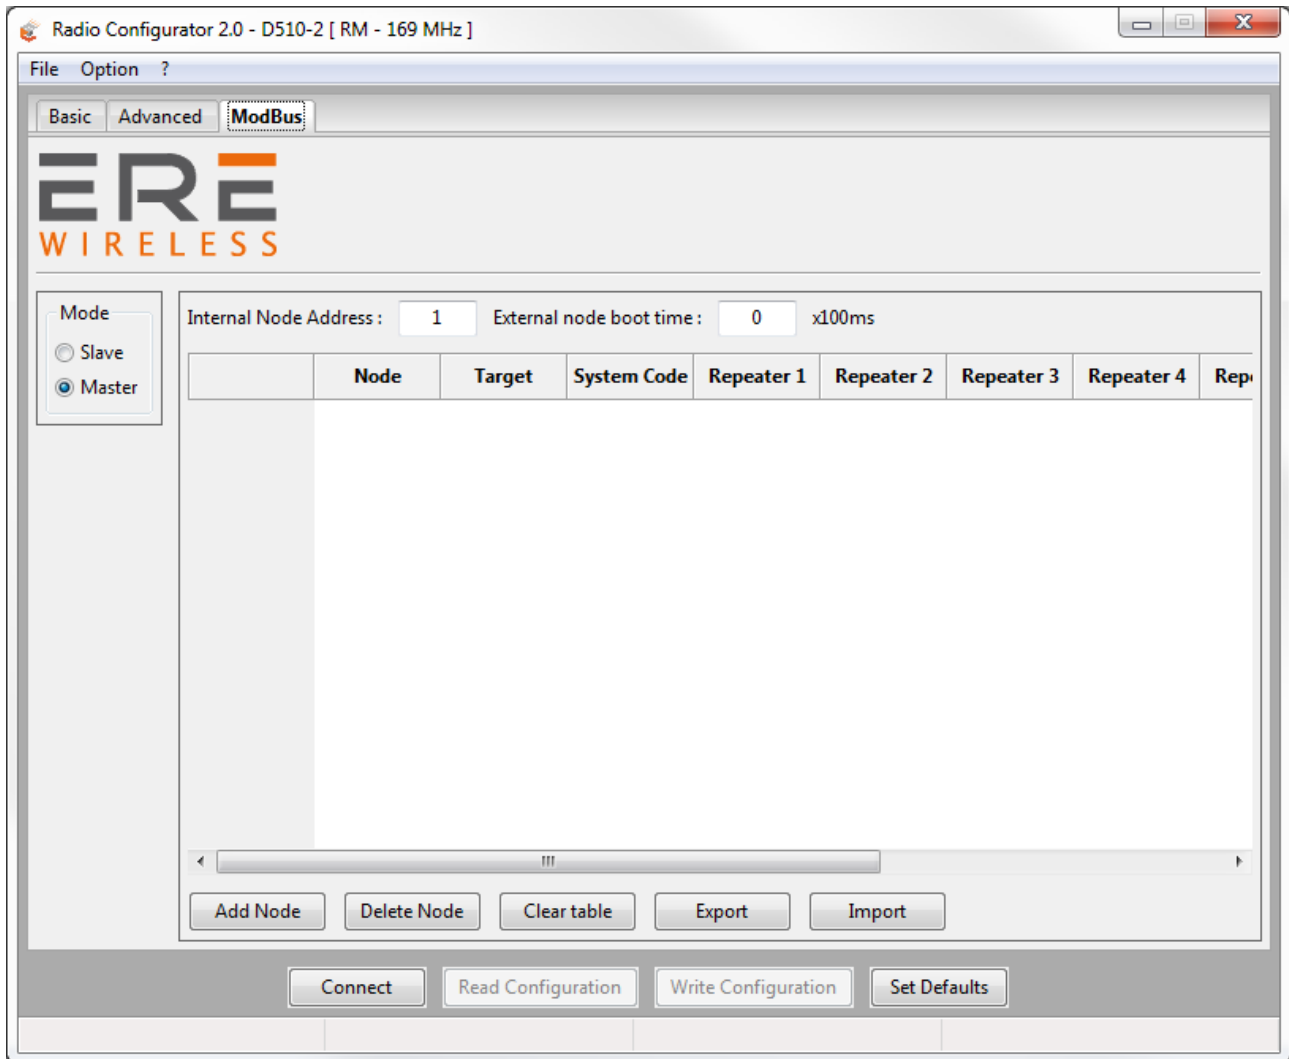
Radio Configurator 2.0 - D510-2 [ RM - 169 MHz ]

File Option ?

Basic Advanced ModBus

ERE
WIRELESS

Mode
Slave
Master

Internal Node Address : 1 External node boot time : 0 x100ms

| | Node | Target | System Code | Repeater 1 | Repeater 2 | Repeater 3 | Repeater 4 | Rep |
|---|---|---|---|---|---|---|---|---|

Add Node Delete Node Clear table Export Import

Connect Read Configuration Write Configuration Set Defaults